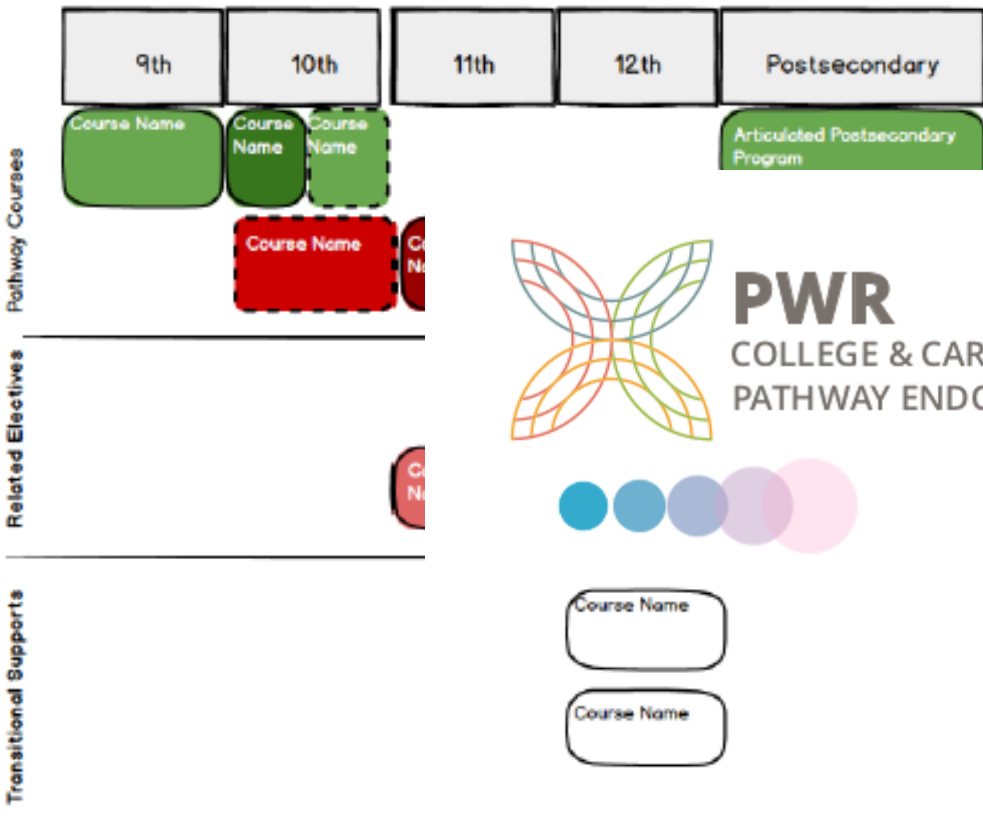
| 9th | 10th | 11th | 12th | Postsecondary |
|---|---|---|---|---|

Pathway Courses

Course Name

Course Name

Course Name

Articulated Postsecondary Program

Course Name

Co Na

Related Electives

Co Na

Transitional Supports

Course Name

Course Name

PWR

COLLEGE & CAR

PATHWAY ENDO